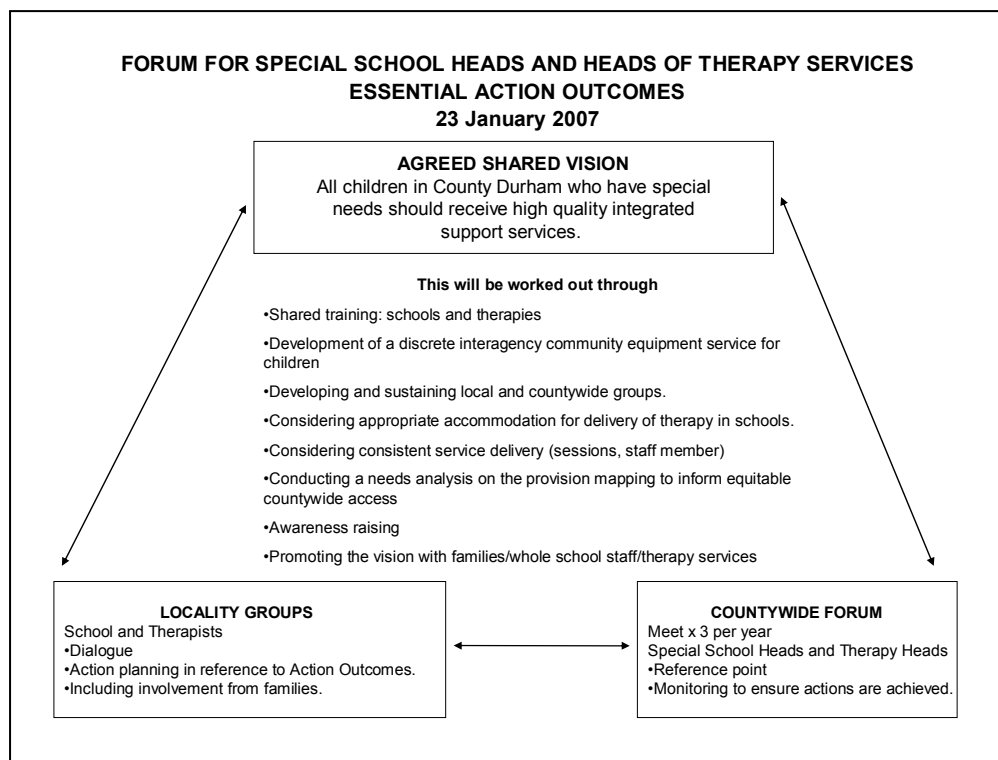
FORUM FOR SPECIAL SCHOOL HEADS AND HEADS OF THERAPY SERVICES
ESSENTIAL ACTION OUTCOMES
23 January 2007

AGREED SHARED VISION
All children in County Durham who have special needs should receive high quality integrated support services.

This will be worked out through

•Shared training: schools and therapies

•Development of a discrete interagency community equipment service for children

•Developing and sustaining local and countywide groups.

•Considering appropriate accommodation for delivery of therapy in schools.

•Considering consistent service delivery (sessions, staff member)

•Conducting a needs analysis on the provision mapping to inform equitable countywide access

•Awareness raising

•Promoting the vision with families/whole school staff/therapy services

LOCALITY GROUPS
School and Therapists
•Dialogue
•Action planning in reference to Action Outcomes.
•Including involvement from families.

COUNTYWIDE FORUM
Meet x 3 per year
Special School Heads and Therapy Heads
•Reference point
•Monitoring to ensure actions are achieved.